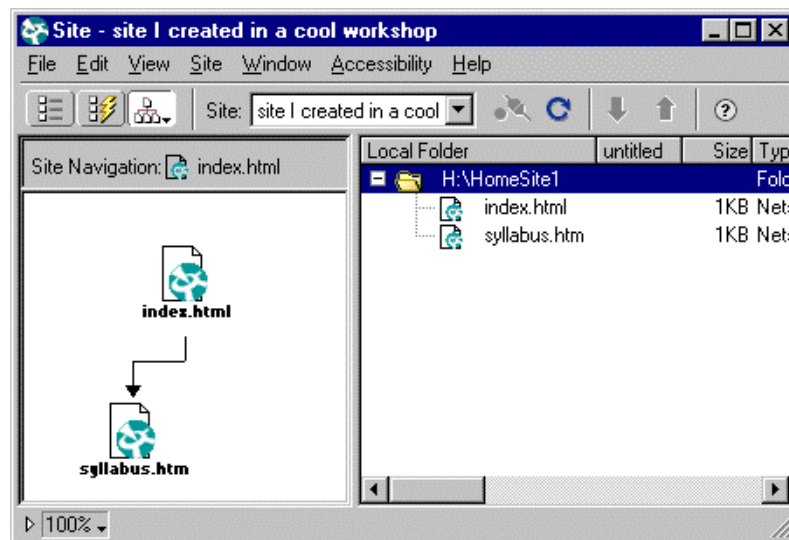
Site - site I created in a cool workshop

File Edit View Site Window Accessibility Help

Site: site I created in a cool

Site Navigation: index.html

index.html

syllabus.htm

| Local Folder | untitled | Size | Typ |
|---|---|---|---|
| H:\HomeSite1 | | | Fold |
| index.html | | 1KB | Net |
| syllabus.htm | | 1KB | Net |

100%